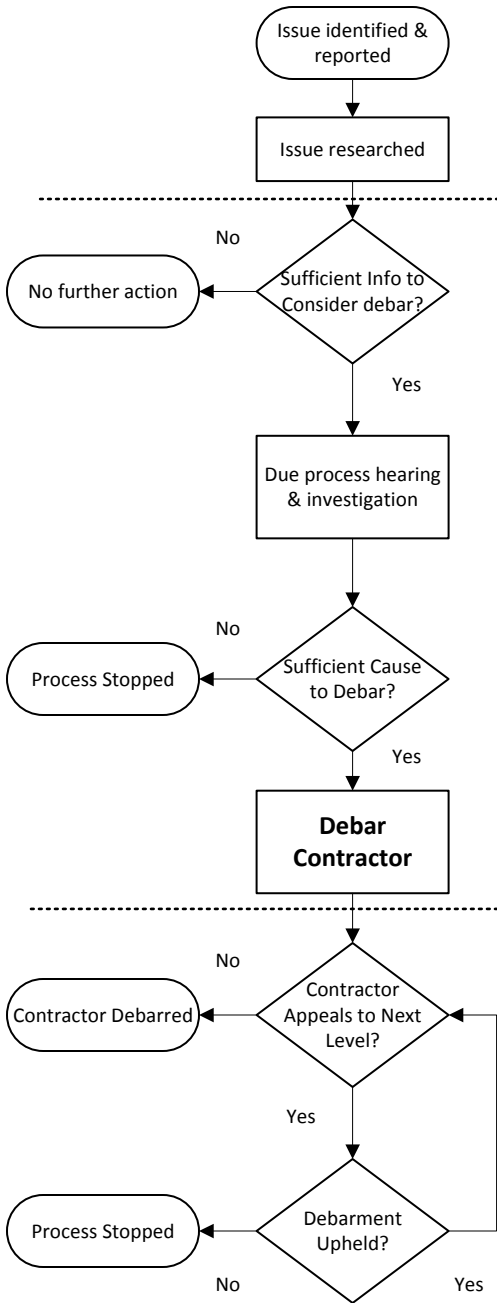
Issue identified & reported

Issue researched

No

No further action

Sufficient Info to Consider debar?

Yes

Due process hearing & investigation

No

Process Stopped

Sufficient Cause to Debar?

Yes

**Debar Contractor**

No

Contractor Debarred

Contractor Appeals to Next Level?

Yes

Process Stopped

Debarment Upheld?

No

Yes